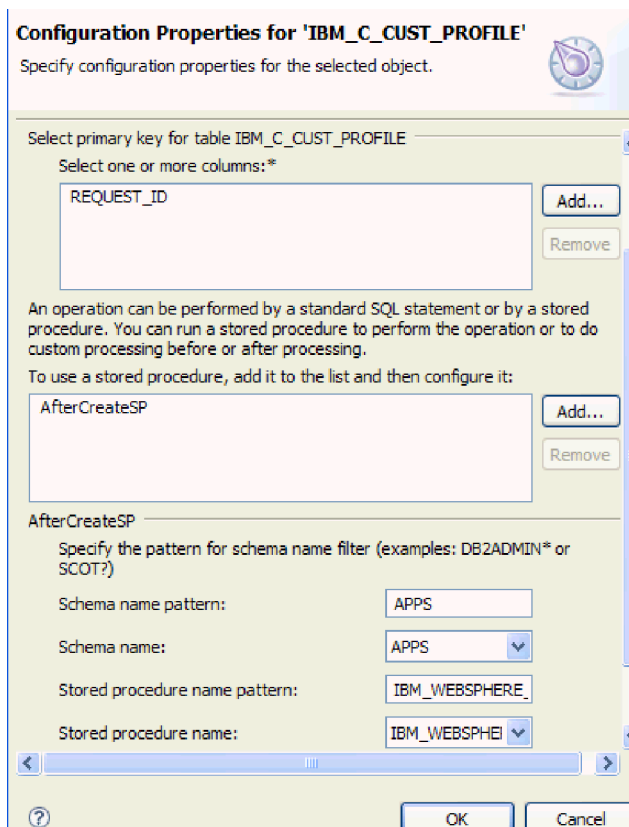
Configuration Properties for 'IBM_C_CUST_PROFILE'

Specify configuration properties for the selected object.

Select primary key for table IBM_C_CUST_PROFILE

Select one or more columns:*

REQUEST_ID

Add...

Remove

An operation can be performed by a standard SQL statement or by a stored procedure. You can run a stored procedure to perform the operation or to do custom processing before or after processing.

To use a stored procedure, add it to the list and then configure it:

AfterCreateSP

Add...

Remove

AfterCreateSP

Specify the pattern for schema name filter (examples: DB2ADMIN* or SCOT?)

Schema name pattern: APPS

Schema name: APPS

Stored procedure name pattern: IBM_WEBSPHERE_

Stored procedure name: IBM_WEBSPHEI

?

OK

Cancel